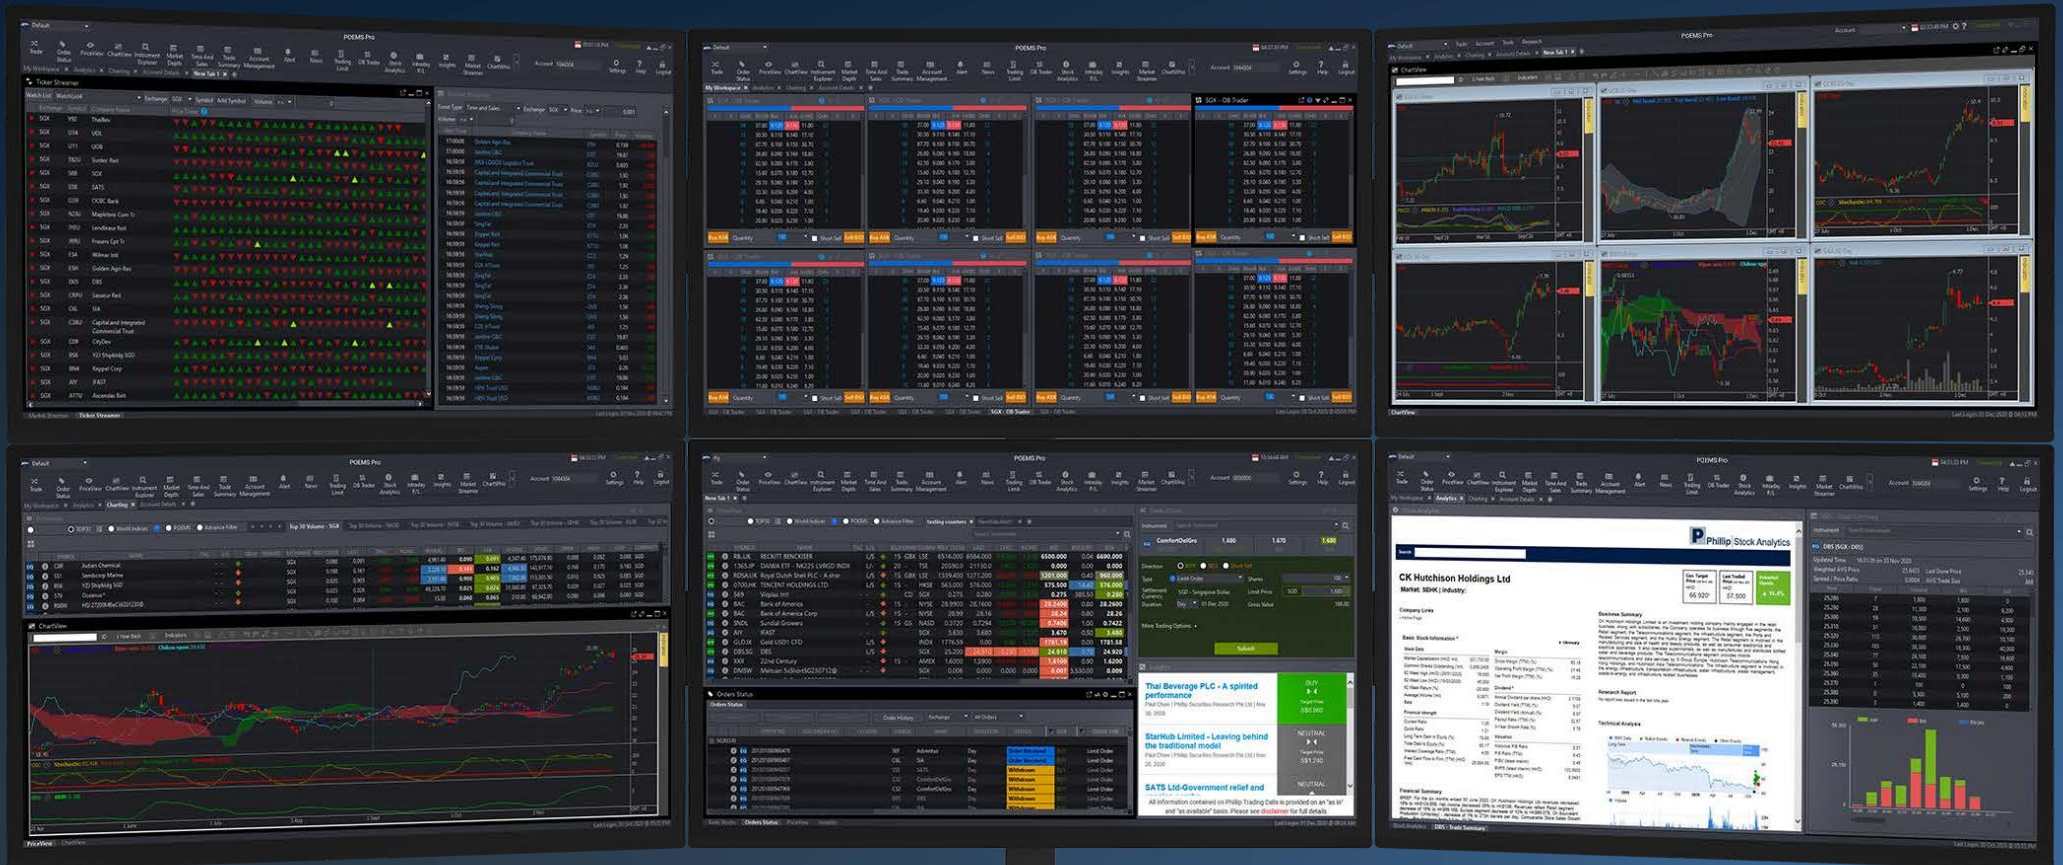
POEMS Pro

POEMS Pro

POEMS Pro

POEMS Pro

POEMS Pro

POEMS Pro

Ticker Streamer

SGX - OB Trader

ChartView

Orders Status

Phillip Stock Analytics

CK Hutchison Holdings Ltd

Thai Beverage PLC - A spirited performance

StarHub Limited - Leaving behind the traditional model

SATS Ltd-Government relief and

All information contained on Phillip Trading Calls is provided on an "as is" and "as available" basis. Please see disclaimer for full details

BUY

NEUTRAL

NEUTRAL

ComfortDelGro

Submit

RB.UK RECKITT BENCKISER

BAC Bank of America

SNDL Sundial Growers

DBS

Business Summary

Research Report

Technical Analysis

Financial Summary

Company Links

Basic Stock Information

Market Streamer

Ticker Streamer